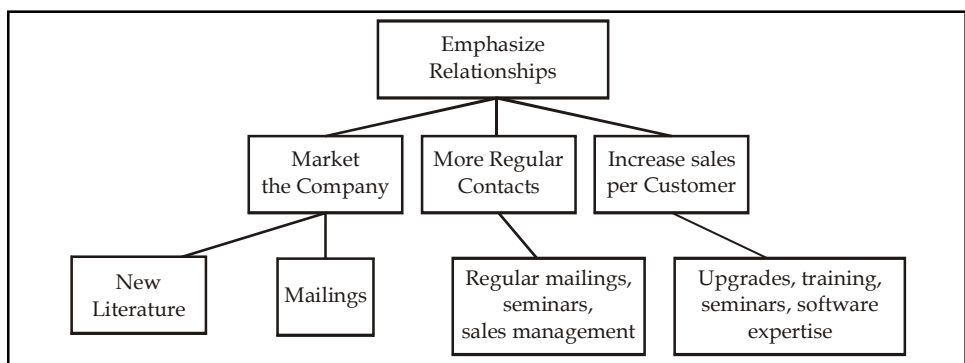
Emphasize Relationships

Market the Company

More Regular Contacts

Increase sales per Customer

New Literature

Mailings

Regular mailings, seminars, sales management

Upgrades, training, seminars, software expertise